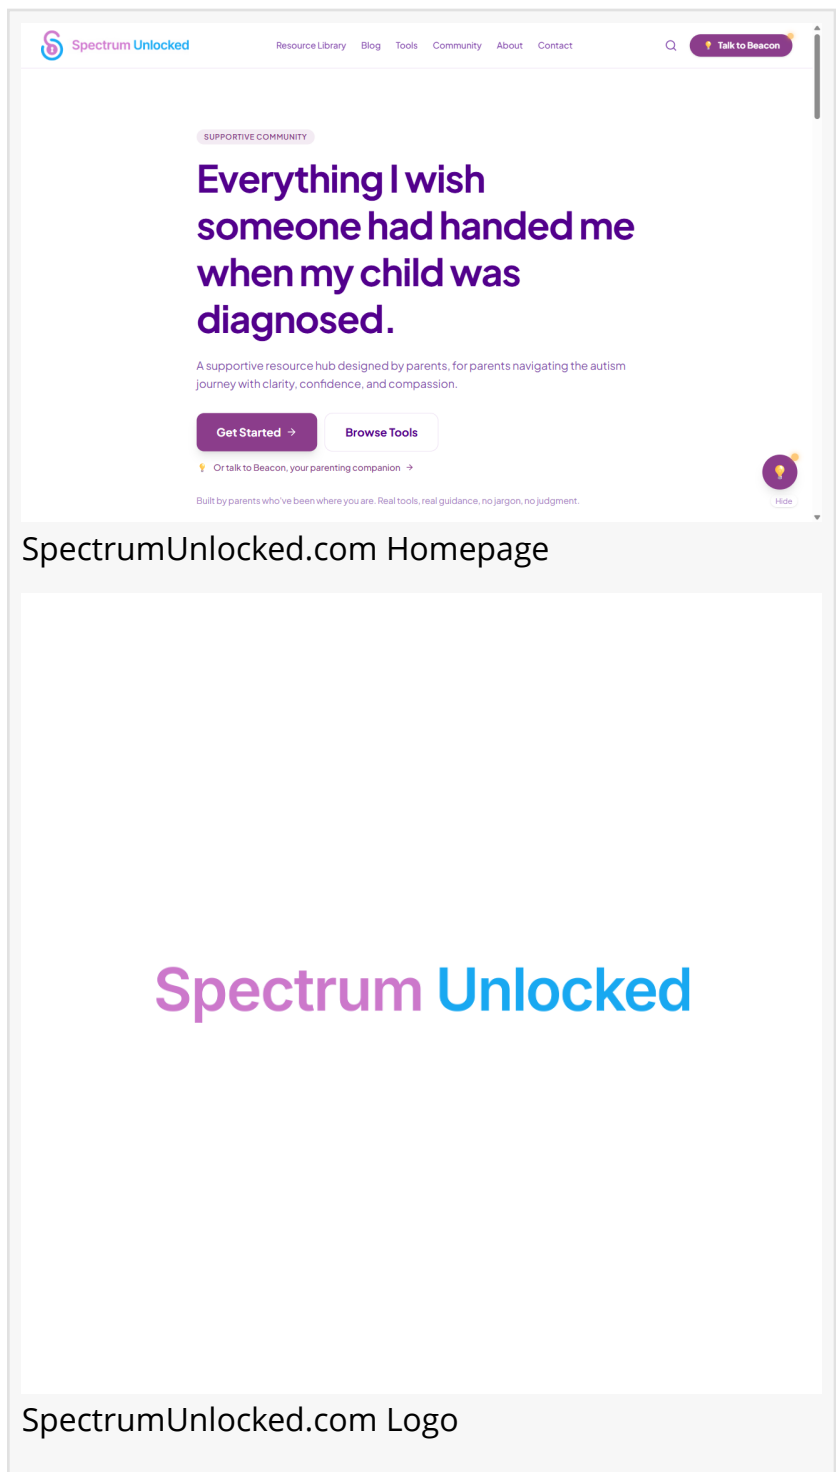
Spectrum Unlocked

Resource Library Blog Tools Community About Contact

Talk to Beacon

SUPPORTIVE COMMUNITY

Everything I wish someone had handed me when my child was diagnosed.

A supportive resource hub designed by parents, for parents navigating the autism journey with clarity, confidence, and compassion.

Get Started →

Browse Tools

Or talk to Beacon, your parenting companion →

Hide

Built by parents who've been where you are. Real tools, real guidance, no jargon, no judgment.

SpectrumUnlocked.com Homepage

Spectrum Unlocked

SpectrumUnlocked.com Logo